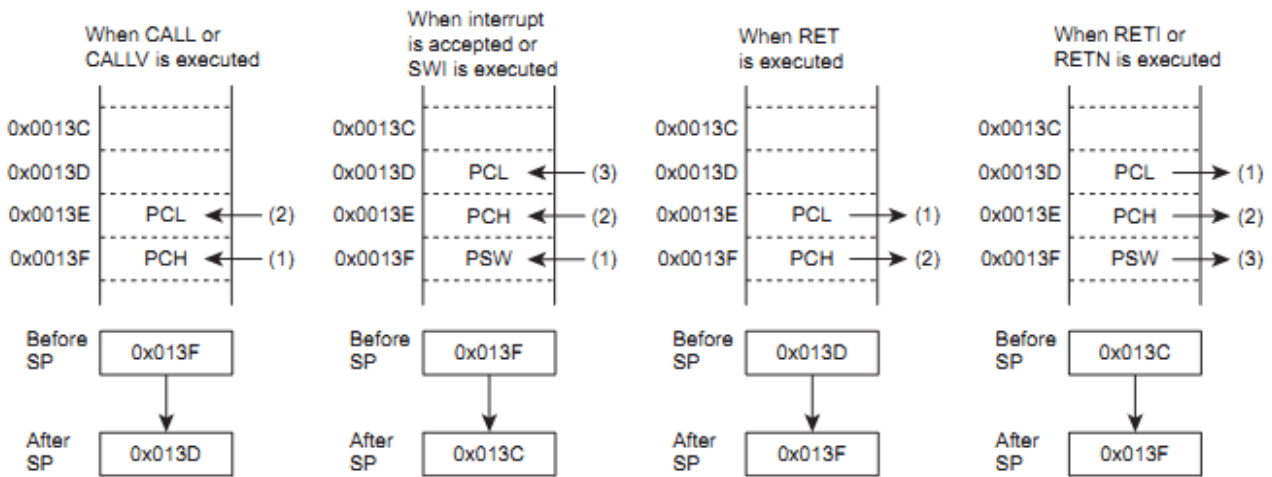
When CALL or CALLV is executed

0x0013C
0x0013D
0x0013E PCL (2)
0x0013F PCH (1)

Before SP 0x013F

After SP 0x013D

When interrupt is accepted or SWI is executed

0x0013C
0x0013D PCL (3)
0x0013E PCH (2)
0x0013F PSW (1)

Before SP 0x013F

After SP 0x013C

When RET is executed

0x0013C
0x0013D
0x0013E PCL (1)
0x0013F PCH (2)

Before SP 0x013D

After SP 0x013F

When RETI or RETN is executed

0x0013C
0x0013D PCL (1)
0x0013E PCH (2)
0x0013F PSW (3)

Before SP 0x013C

After SP 0x013F